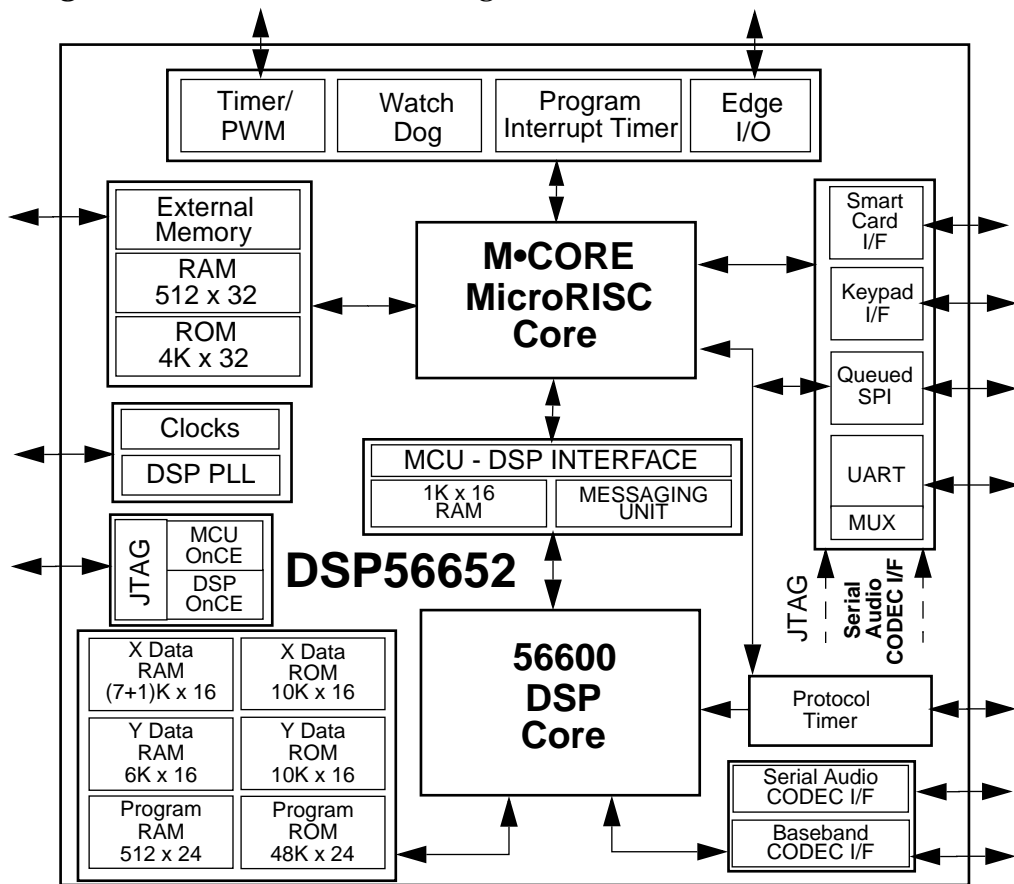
Timer/ PWM

Watch Dog

Program Interrupt Timer

Edge I/O

External Memory

RAM 512 x 32

ROM 4K x 32

M•CORE MicroRISC Core

Smart Card I/F

Keypad I/F

Queued SPI

UART

MUX

Clocks

DSP PLL

MCU - DSP INTERFACE

1K x 16 RAM

MESSAGING UNIT

JTAG

MCU OnCE

DSP OnCE

DSP56652

JTAG

Serial Audio CODEC I/F

X Data RAM (7+1)K x 16

X Data ROM 10K x 16

Y Data RAM 6K x 16

Y Data ROM 10K x 16

Program RAM 512 x 24

Program ROM 48K x 24

56600 DSP Core

Protocol Timer

Serial Audio CODEC I/F

Baseband CODEC I/F